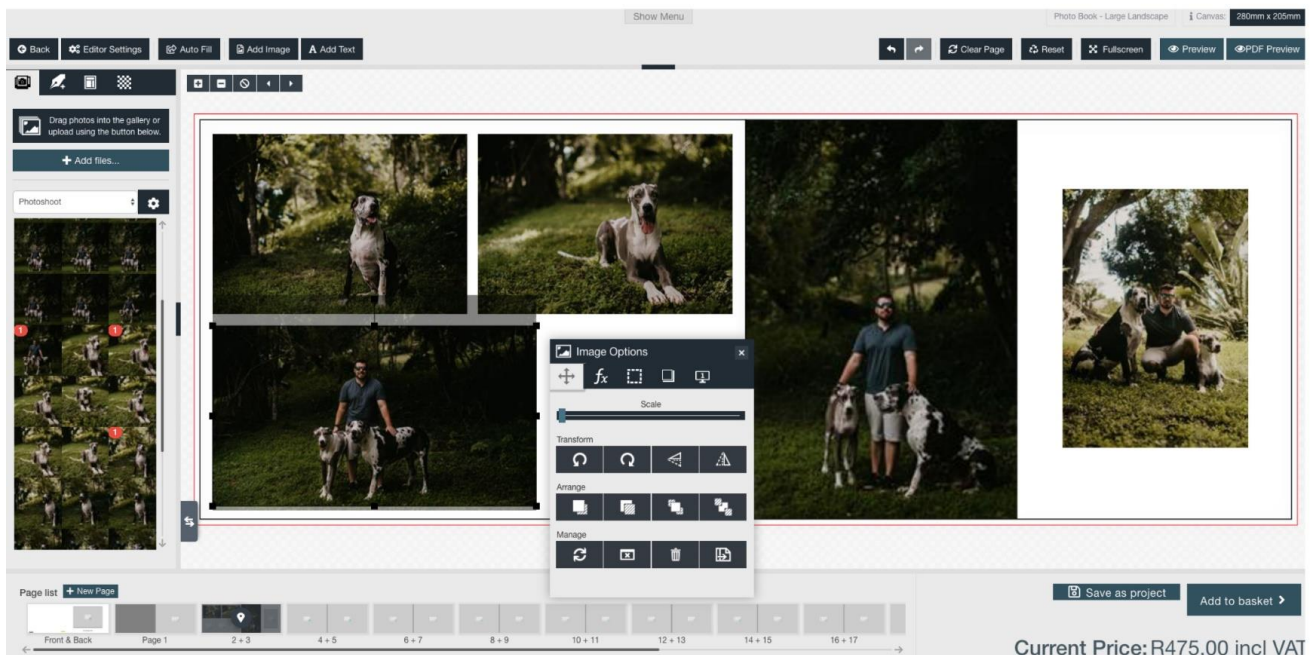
Show Menu

Photo Book - Large Landscape

Canvas: 280mm x 205mm

Back

Editor Settings

Auto Fill

Add Image

Add Text

Clear Page

Reset

Fullscreen

Preview

PDF Preview

Drag photos into the gallery or upload using the button below.

+ Add files...

Photoshoot

Image Options

Scale

Transform

Arrange

Manage

Page list

+ New Page

Front & Back

Page 1

2 + 3

4 + 5

6 + 7

8 + 9

10 + 11

12 + 13

14 + 15

16 + 17

Save as project

Add to basket

Current Price: R475.00 incl VAT